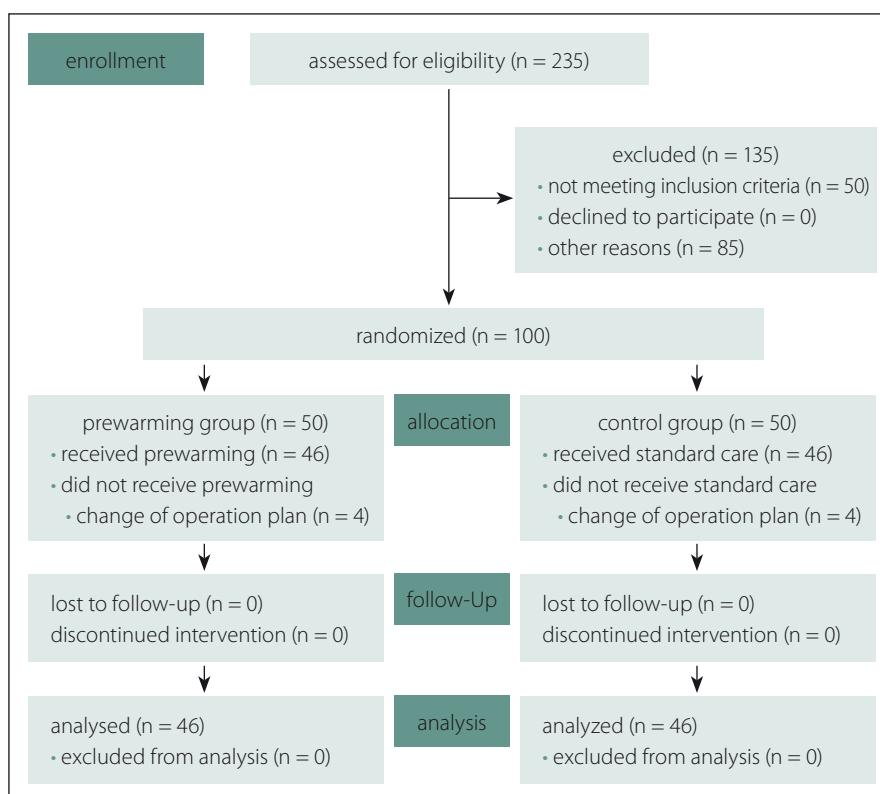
enrollment

assessed for eligibility (n = 235)

excluded (n = 135)
• not meeting inclusion criteria (n = 50)
• declined to participate (n = 0)
• other reasons (n = 85)

randomized (n = 100)

prewarming group (n = 50)
• received prewarming (n = 46)
• did not receive prewarming
• change of operation plan (n = 4)

allocation

control group (n = 50)
• received standard care (n = 46)
• did not receive standard care
• change of operation plan (n = 4)

lost to follow-up (n = 0)
discontinued intervention (n = 0)

follow-Up

lost to follow-up (n = 0)
discontinued intervention (n = 0)

analysed (n = 46)
• excluded from analysis (n = 0)

analysis

analyzed (n = 46)
• excluded from analysis (n = 0)